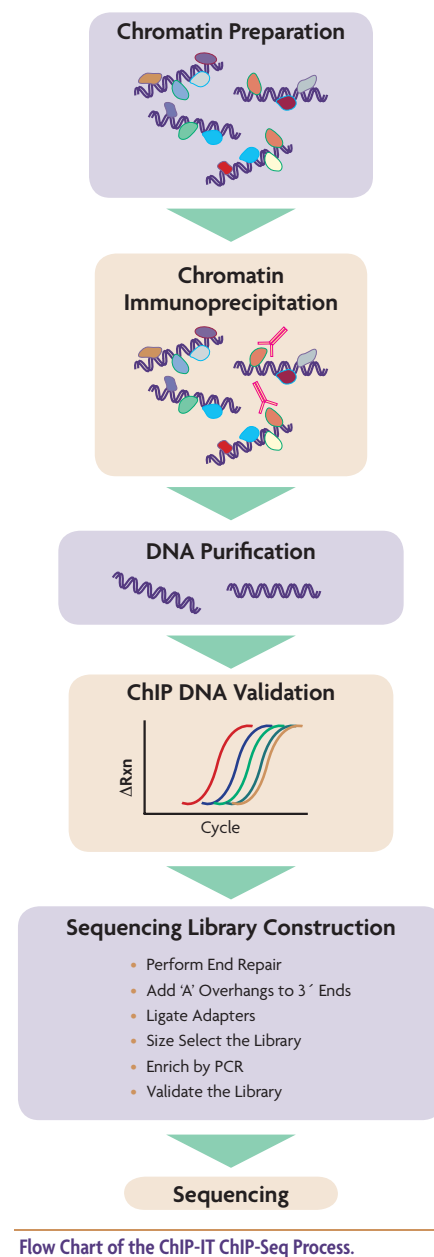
Chromatin Preparation

Chromatin Immunoprecipitation

DNA Purification

ChIP DNA Validation

ΔRxn

Cycle

Sequencing Library Construction

• Perform End Repair
• Add 'A' Overhangs to 3´ Ends
• Ligate Adapters
• Size Select the Library
• Enrich by PCR
• Validate the Library

Sequencing

Flow Chart of the ChIP-IT ChIP-Seq Process.